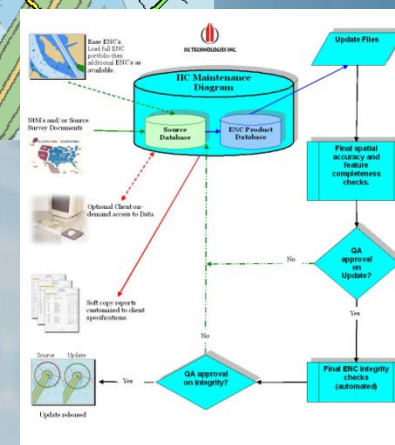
Base ENC's. Load full ENC portfolio then additional ENC's as available.

IIC TECHNOLOGIES INC.

IIC Maintenance Diagram

Source Database

ENC Product Database

Update Files

NtM's and/or Source Survey Documents

Final spatial accuracy and feature completeness checks.

Optional Client on-demand access to Data

QA approval on Update?

No

Yes

Soft copy reports customized to client specifications

No

Source

Update

Yes

QA approval on integrity?

Final ENC integrity checks (automated)

Update released